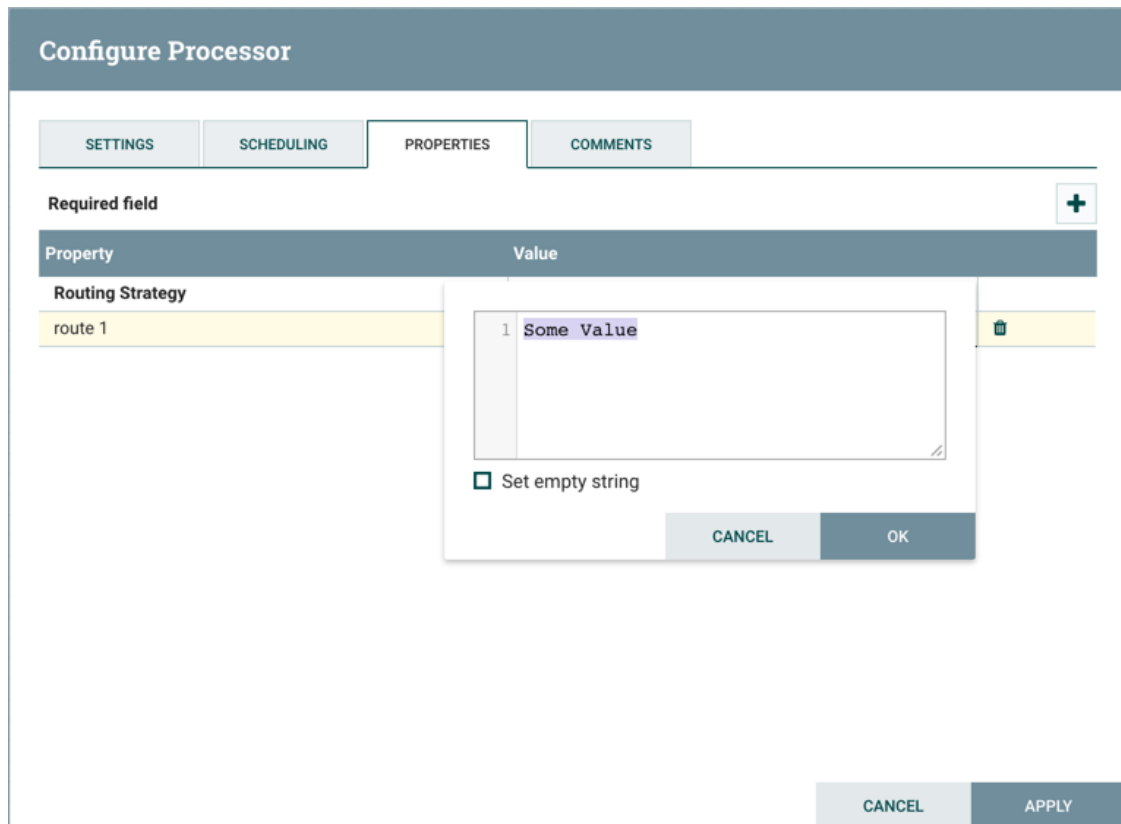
Configure Processor

SETTINGS SCHEDULING PROPERTIES COMMENTS

Required field

+

| Property | Value |
|---|---|
| Routing Strategy | |
| route 1 | |

1 Some Value

Set empty string

CANCEL OK

CANCEL APPLY